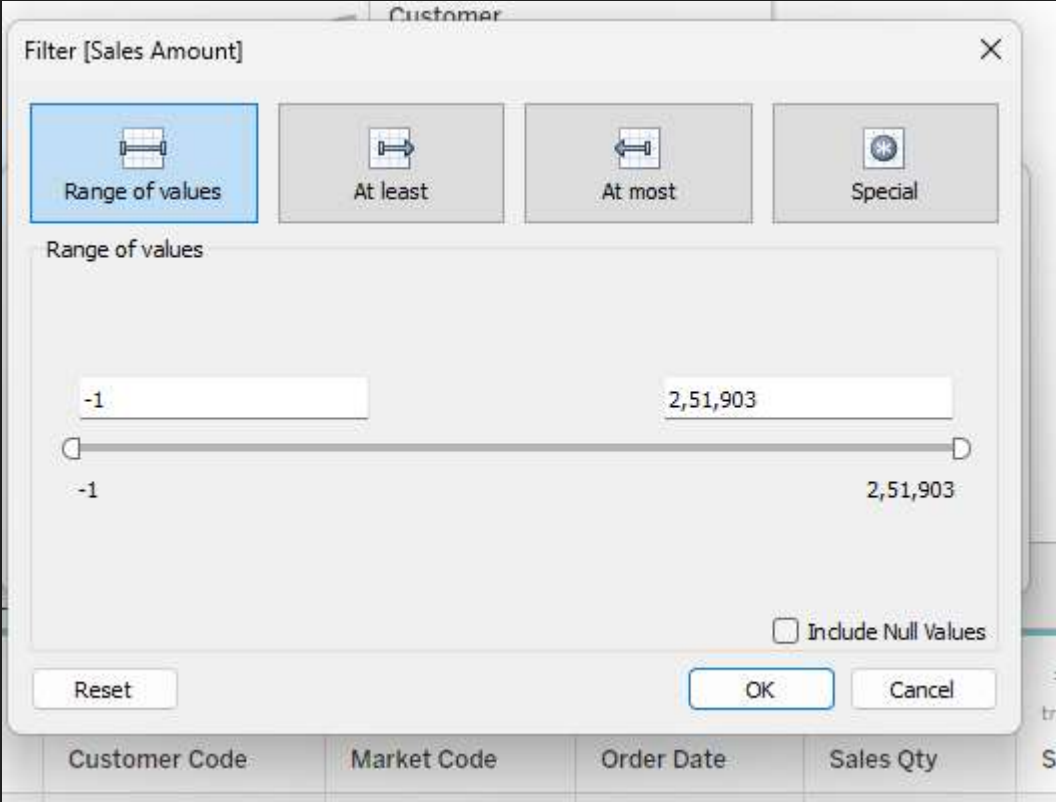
Customer

Filter [Sales Amount]

Range of values

At least

At most

Special

Range of values

-1

2,51,903

-1

2,51,903

Include Null Values

Reset

OK

Cancel

Customer Code

Market Code

Order Date

Sales Qty

S